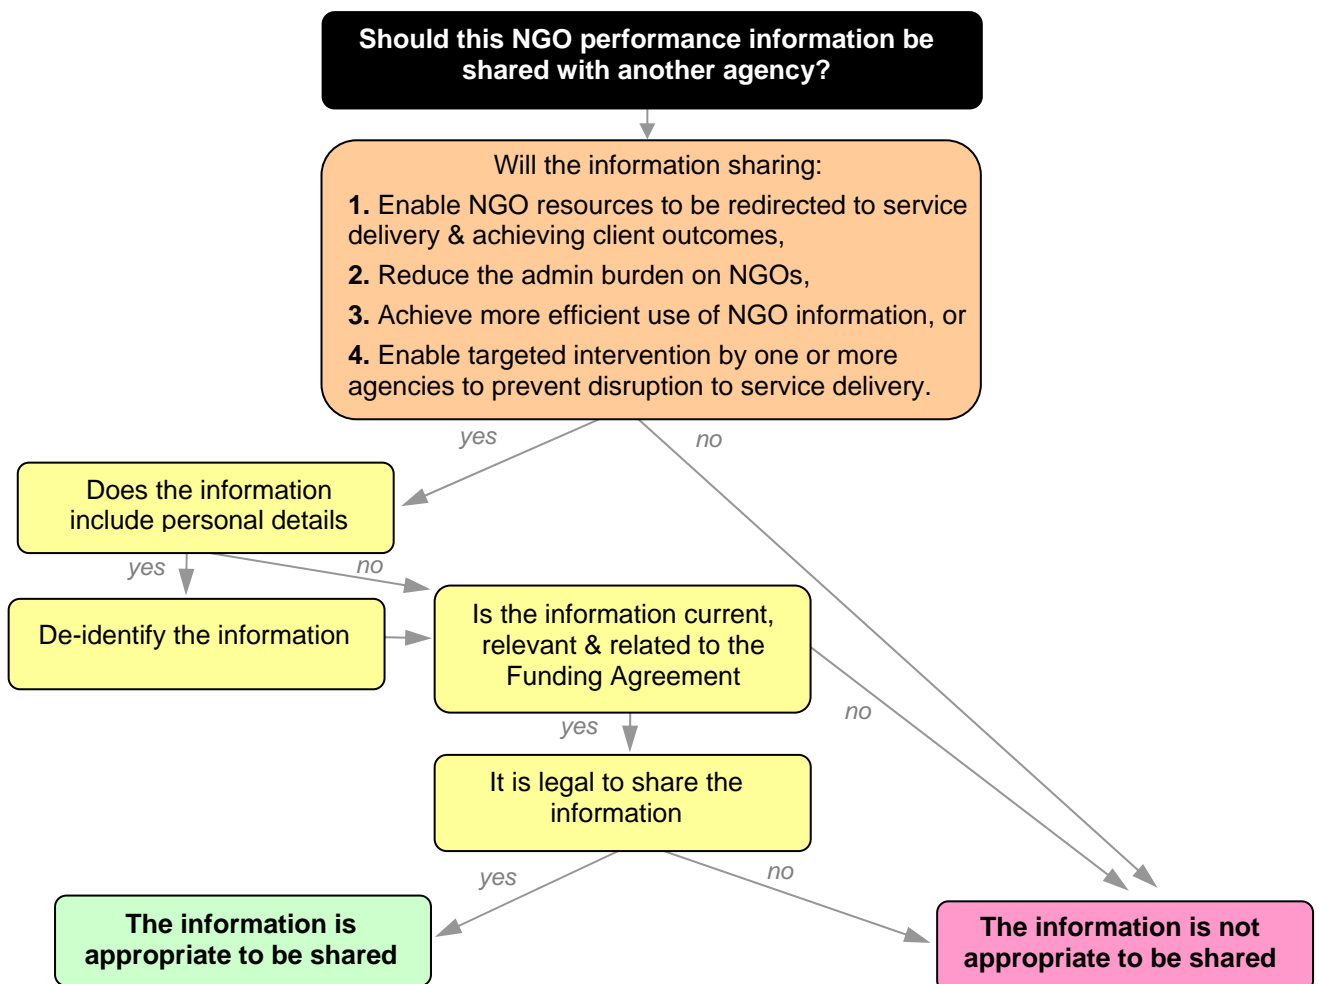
Should this NGO performance information be shared with another agency?

Will the information sharing:

**1.** Enable NGO resources to be redirected to service delivery & achieving client outcomes,

**2.** Reduce the admin burden on NGOs,

**3.** Achieve more efficient use of NGO information, or

**4.** Enable targeted intervention by one or more agencies to prevent disruption to service delivery.

yes

no

Does the information include personal details

yes

no

De-identify the information

Is the information current, relevant & related to the Funding Agreement

no

yes

It is legal to share the information

yes

no

The information is appropriate to be shared

The information is not appropriate to be shared